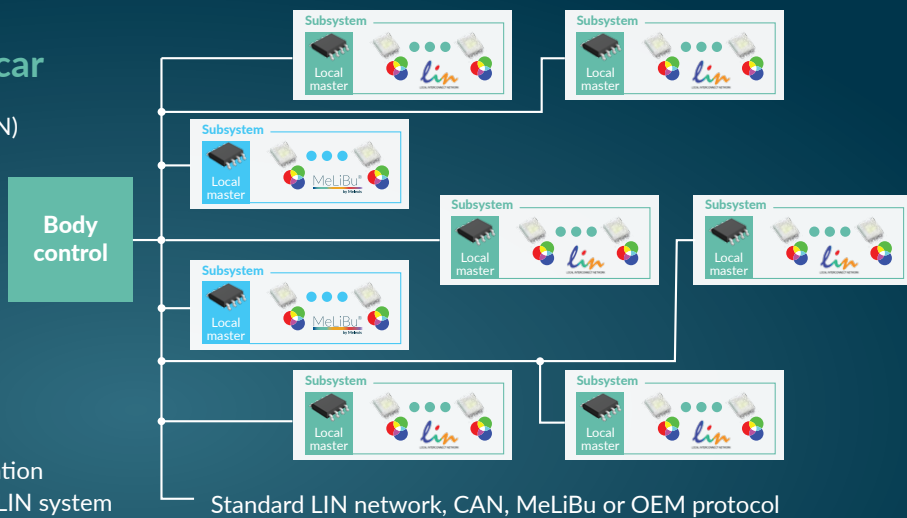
car

N)

tion

LIN system

Subsystem

Local master

lin

LOCAL INTERCONNECT NETWORK

Subsystem

Local master

lin

LOCAL INTERCONNECT NETWORK

Subsystem

Local master

MeLiBu®

by Melexis

Body control

Subsystem

Local master

lin

LOCAL INTERCONNECT NETWORK

Subsystem

Local master

lin

LOCAL INTERCONNECT NETWORK

Subsystem

Local master

MeLiBu®

by Melexis

Subsystem

Local master

lin

LOCAL INTERCONNECT NETWORK

Subsystem

Local master

lin

LOCAL INTERCONNECT NETWORK

Standard LIN network, CAN, MeLiBu or OEM protocol